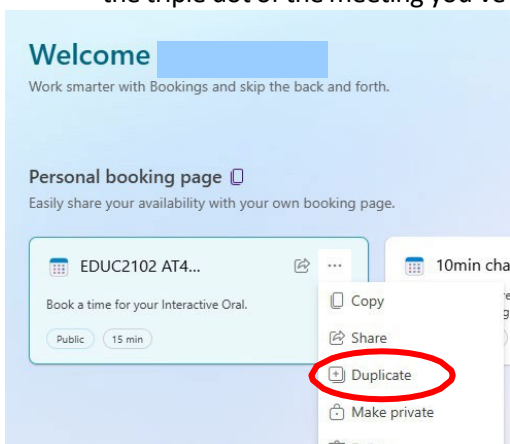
the triple dot of the meeting you've

Welcome

Work smarter with Bookings and skip the back and forth.

Personal booking page

Easily share your availability with your own booking page.

EDUC2102 AT4...

Book a time for your Interactive Oral.

Public 15 min

10min cha

Copy

Share

Duplicate

Make private